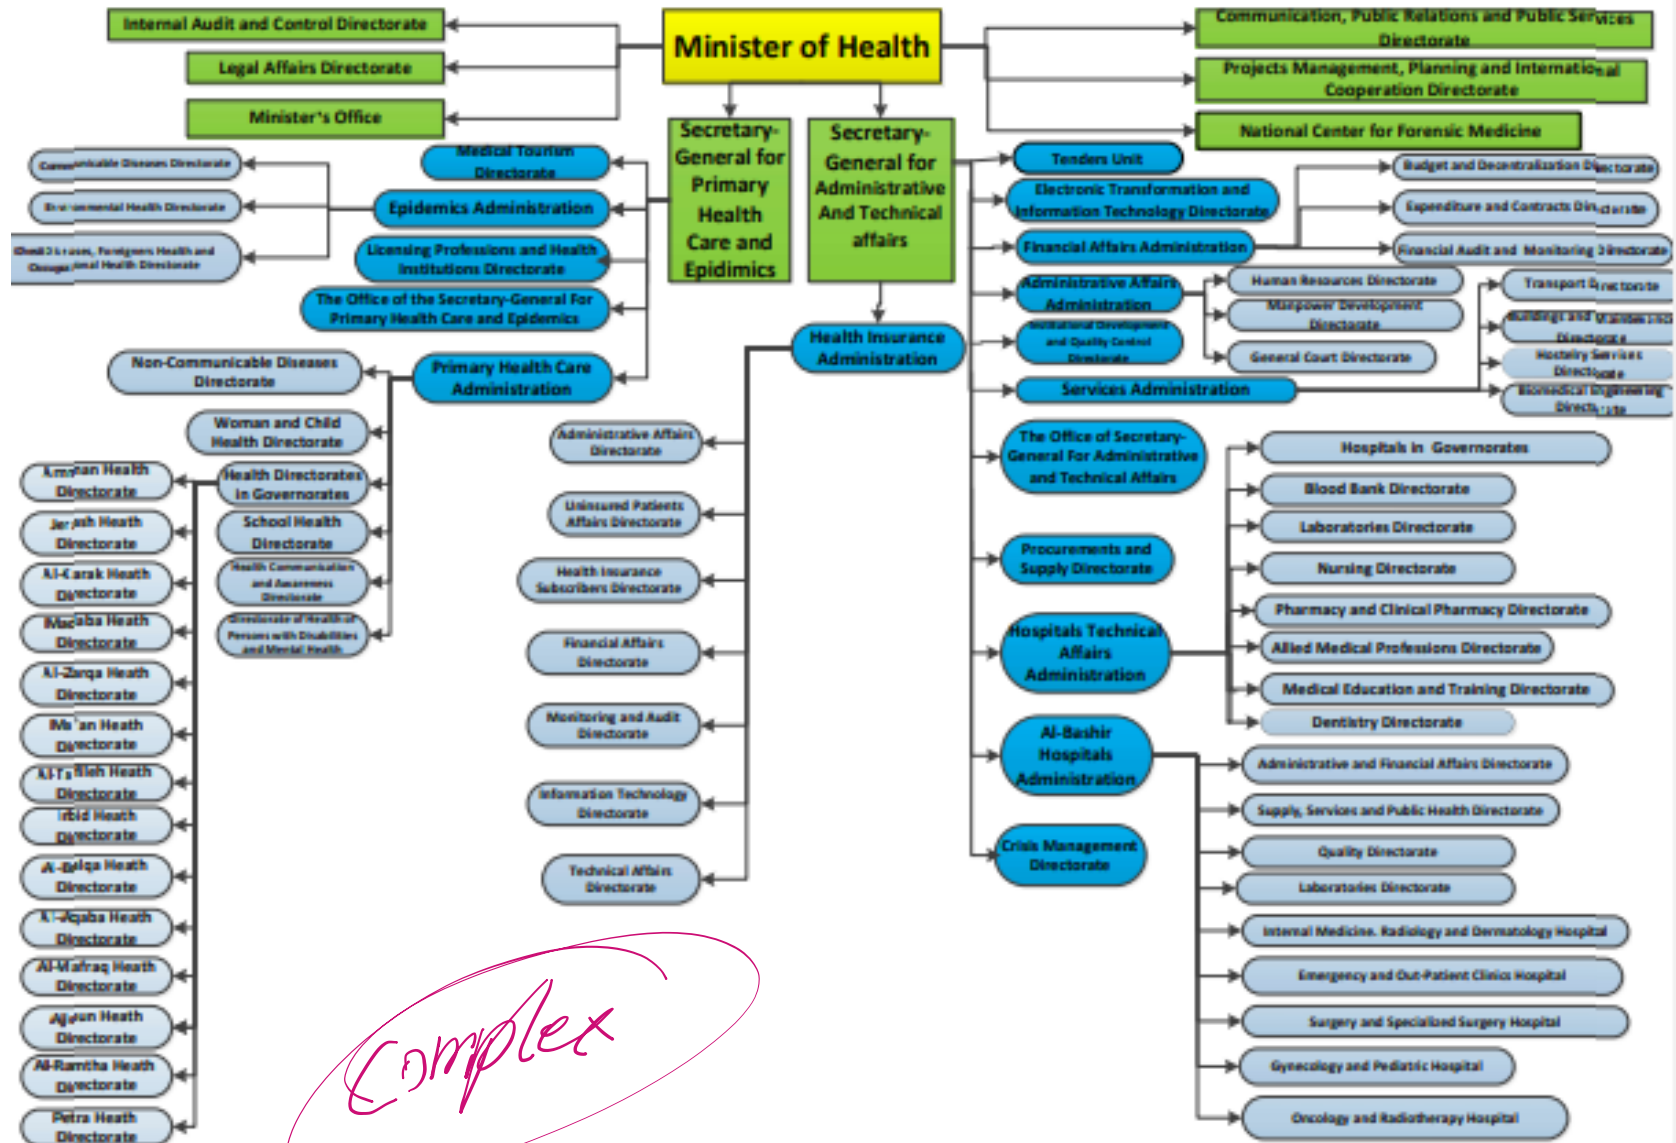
Minister of Health

Internal Audit and Control Directorate

Legal Affairs Directorate

Minister's Office

Communication, Public Relations and Public Services Directorate

Projects Management, Planning and International Cooperation Directorate

National Center for Forensic Medicine

Secretary-General for Primary Health Care and Epidimics

Secretary-General for Administrative And Technical affairs

Medical Tourism Directorate

Epidemics Administration

Licensing Professions and Health Institutions Directorate

The Office of the Secretary-General For Primary Health Care and Epidemics

Primary Health Care Administration

Communicable Diseases Directorate

Environmental Health Directorate

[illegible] Diseases, Foreigners Health and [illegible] Health Directorate

Non-Communicable Diseases Directorate

Woman and Child Health Directorate

Health Directorates in Governorates

School Health Directorate

Health Communication and Awareness Directorate

Directorate of Health of Persons with Disabilities and Mental Health

Amman Health Directorate

Jerash Health Directorate

Al-Karak Health Directorate

Madaba Health Directorate

Al-Zarqa Health Directorate

Ma'an Health Directorate

Al-Tafileh Health Directorate

Irbid Health Directorate

Al-Balqa Health Directorate

Al-Aqaba Health Directorate

Al-Mafraq Health Directorate

Ajloun Health Directorate

Al-Ramtha Health Directorate

Petra Health Directorate

Health Insurance Administration

Administrative Affairs Directorate

Uninsured Patients Affairs Directorate

Health Insurance Subscribers Directorate

Financial Affairs Directorate

Monitoring and Audit Directorate

Information Technology Directorate

Technical Affairs Directorate

Tenders Unit

Electronic Transformation and Information Technology Directorate

Financial Affairs Administration

Budget and Decentralization Directorate

Expenditure and Contracts Directorate

Financial Audit and Monitoring Directorate

Administrative Affairs Administration

Human Resources Directorate

Manpower Development Directorate

General Court Directorate

Institutional Development and Quality Control Directorate

Transport Directorate

Buildings and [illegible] Directorate

Hostelry Services Directorate

Biomedical Engineering Directorate

Services Administration

The Office of Secretary-General For Administrative and Technical Affairs

Procurements and Supply Directorate

Hospitals Technical Affairs Administration

Hospitals in Governorates

Blood Bank Directorate

Laboratories Directorate

Nursing Directorate

Pharmacy and Clinical Pharmacy Directorate

Allied Medical Professions Directorate

Medical Education and Training Directorate

Dentistry Directorate

Al-Bashir Hospitals Administration

Administrative and Financial Affairs Directorate

Supply, Services and Public Health Directorate

Quality Directorate

Laboratories Directorate

Internal Medicine, Radiology and Dermatology Hospital

Emergency and Out-Patient Clinics Hospital

Surgery and Specialized Surgery Hospital

Gynecology and Pediatric Hospital

Oncology and Radiotherapy Hospital

Crisis Management Directorate

Complex